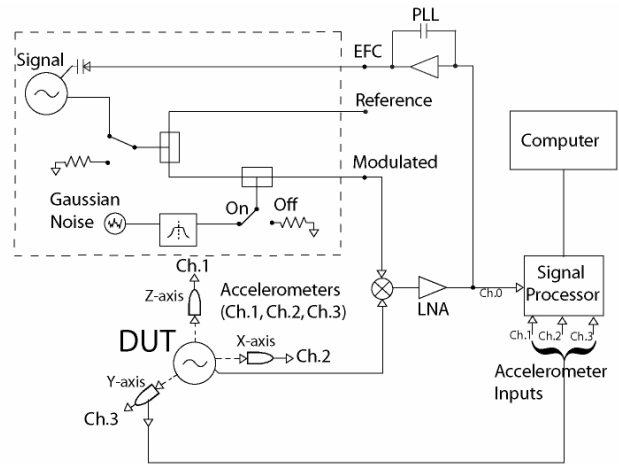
PLL

Signal

EFC

Reference

Modulated

Computer

Gaussian Noise

On

Off

Ch.1

Z-axis

Accelerometers (Ch.1, Ch.2, Ch.3)

Signal Processor

Ch.0

LNA

DUT

X-axis

Ch.2

Y-axis

Ch.3

Ch.1

Ch.2

Ch.3

Accelerometer Inputs